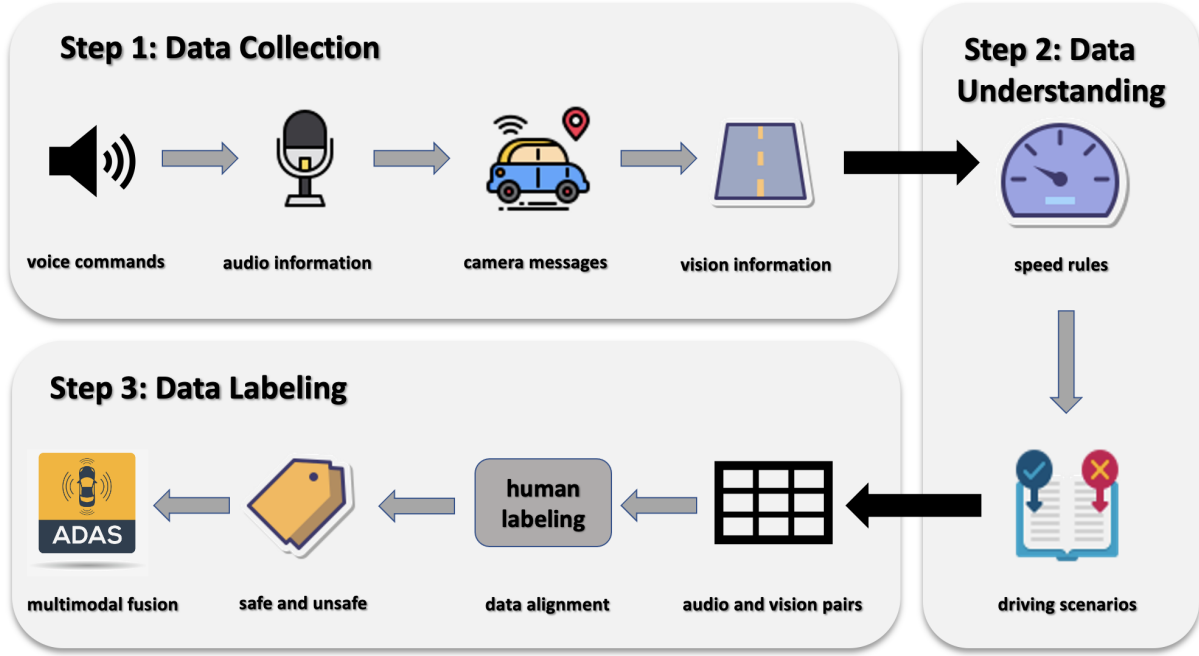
Step 1: Data Collection

voice commands

audio information

camera messages

vision information

Step 2: Data Understanding

speed rules

driving scenarios

Step 3: Data Labeling

ADAS

multimodal fusion

safe and unsafe

human labeling

data alignment

audio and vision pairs